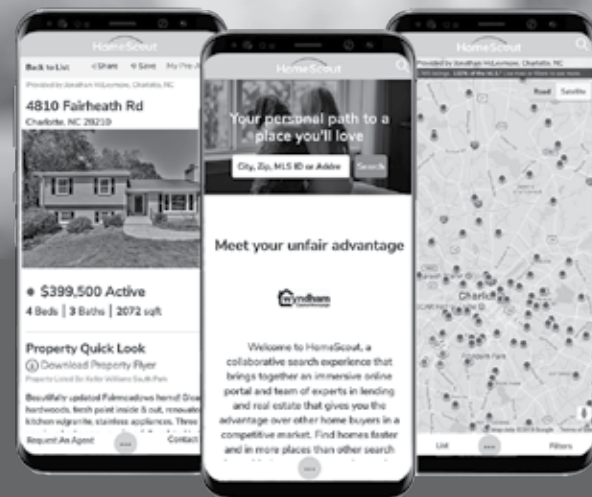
HomeScout

Back to List
Share
Save
My Pre-A

Provided by Jonathan McLeymore, Charlotte, NC

4810 Fairheath Rd

Charlotte, NC 28210

$399,500 Active

4 Beds | 3 Baths | 2072 sqft

Property Quick Look

Download Property Flyer

Property Listed By Keller Williams South Park

Beautifully updated Fairmeadows home! Disc hardwoods, fresh paint inside & out, renovate kitchen w/granite, stainless appliances. Three

Request An Agent

Contact

HomeScout

Your personal path to a place you'll love

City, Zip, MLS ID or Addre

Search

Meet your unfair advantage

Wyndham

Welcome to HomeScout, a collaborative search experience that brings together an immersive online portal and team of experts in lending and real estate that gives you the advantage over other home buyers in a competitive market. Find homes faster and in more places than other search

HomeScout

Provided by Jonathan McLeymore, Charlotte, NC

Road

Satellite

Charlotte

List

Filters